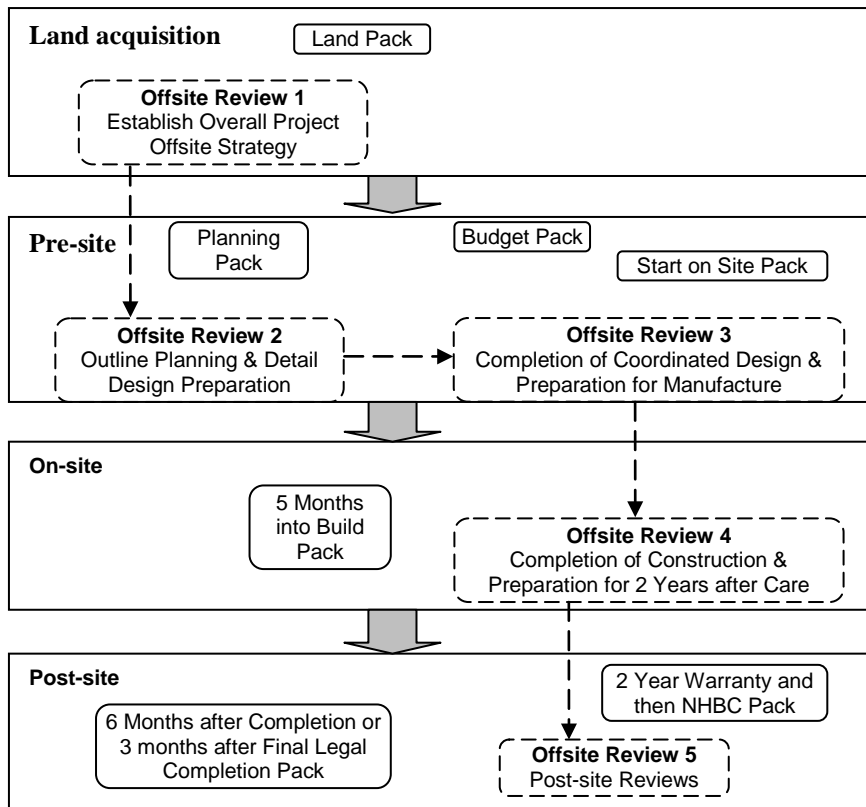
Land acquisition

Land Pack

Offsite Review 1
Establish Overall Project Offsite Strategy

Pre-site

Planning Pack

Budget Pack

Start on Site Pack

Offsite Review 2
Outline Planning & Detail Design Preparation

Offsite Review 3
Completion of Coordinated Design & Preparation for Manufacture

On-site

5 Months into Build Pack

Offsite Review 4
Completion of Construction & Preparation for 2 Years after Care

Post-site

2 Year Warranty and then NHBC Pack

6 Months after Completion or 3 months after Final Legal Completion Pack

Offsite Review 5
Post-site Reviews